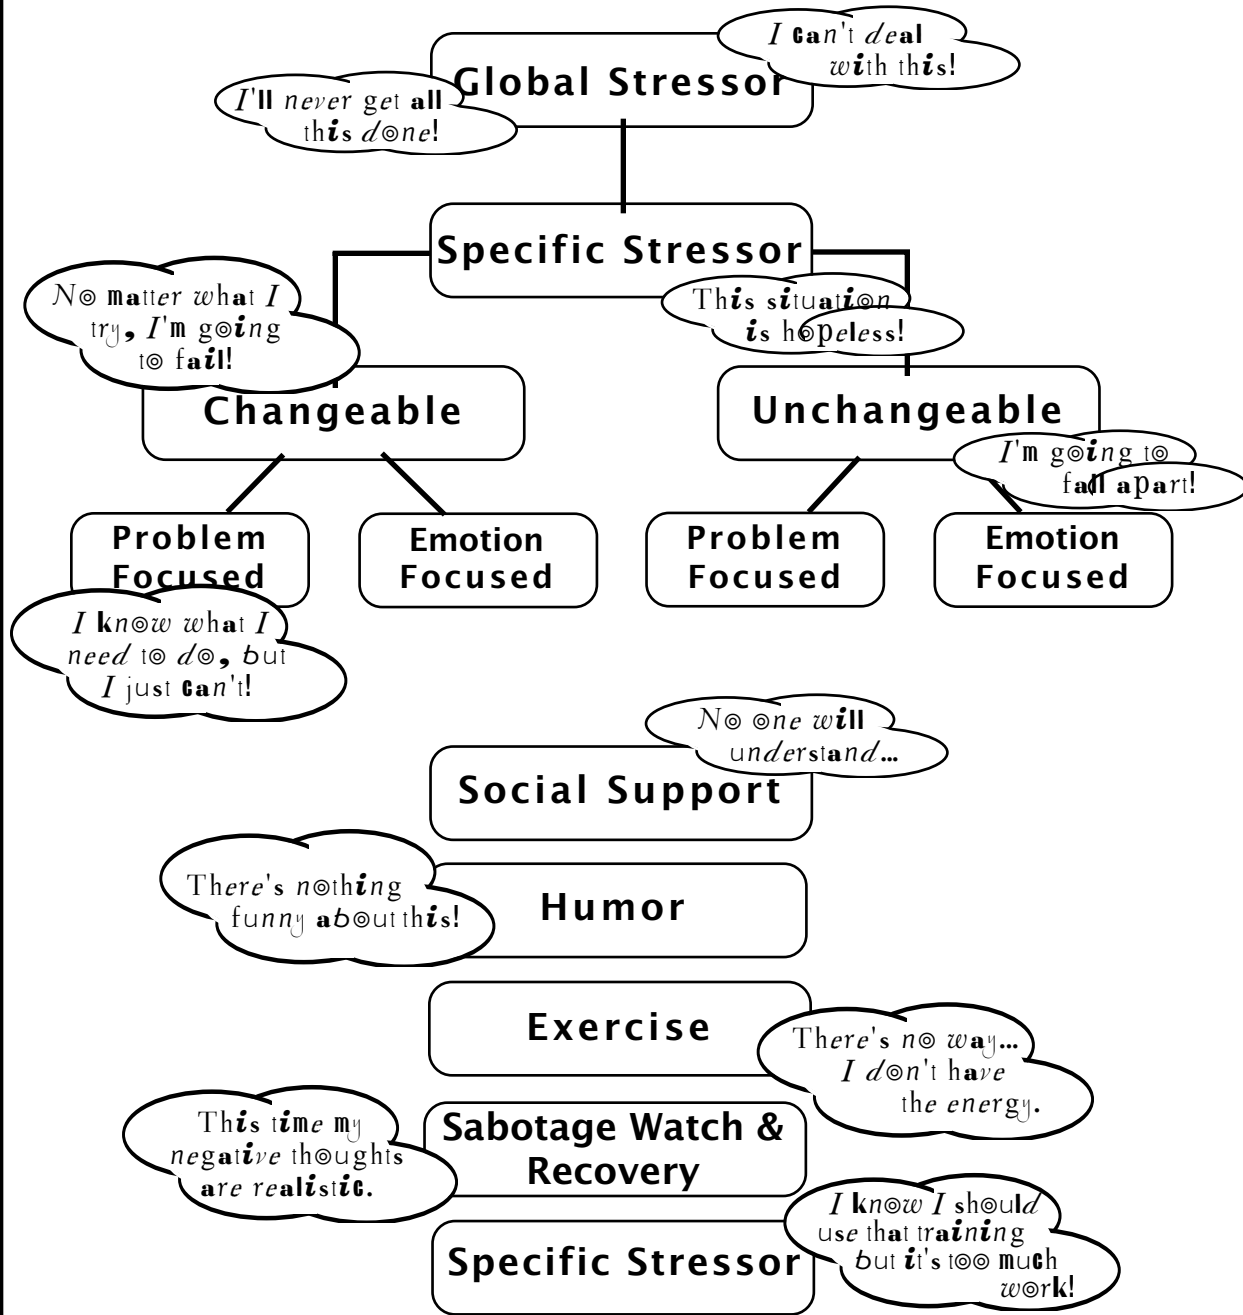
Global Stressor

I can't deal with this!

I'll never get all this done!

Specific Stressor

No matter what I try, I'm going to fail!

This situation is hopeless!

Changeable

Unchangeable

I'm going to fall apart!

Problem Focused

Emotion Focused

Problem Focused

Emotion Focused

I know what I need to do, but I just can't!

No one will understand...

Social Support

There's nothing funny about this!

Humor

Exercise

There's no way... I don't have the energy.

This time my negative thoughts are realistic.

Sabotage Watch & Recovery

I know I should use that training but it's too much work!

Specific Stressor